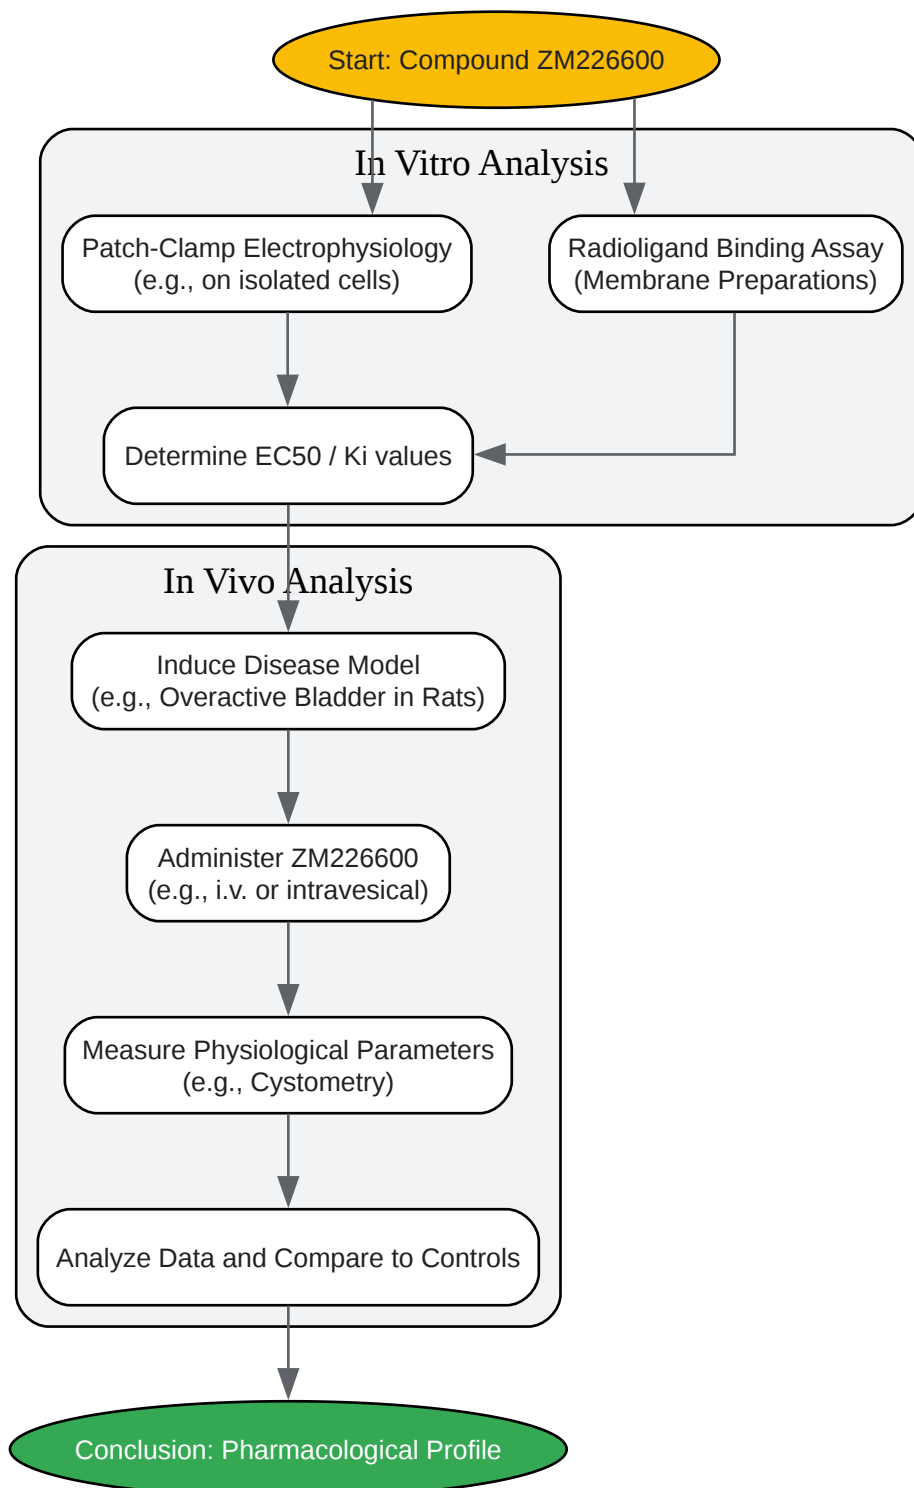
Start: Compound ZM226600

In Vitro Analysis

Patch-Clamp Electrophysiology (e.g., on isolated cells)

Radioligand Binding Assay (Membrane Preparations)

Determine EC50 / Ki values

In Vivo Analysis

Induce Disease Model (e.g., Overactive Bladder in Rats)

Administer ZM226600 (e.g., i.v. or intravesical)

Measure Physiological Parameters (e.g., Cystometry)

Analyze Data and Compare to Controls

Conclusion: Pharmacological Profile